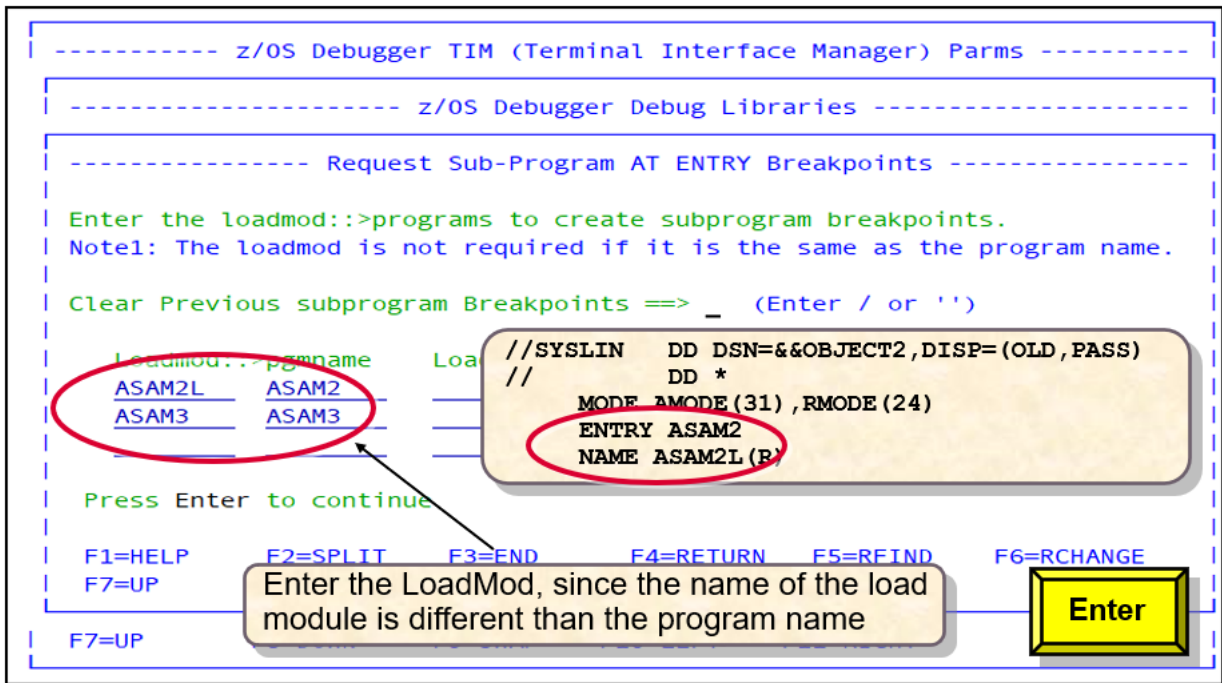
----------- z/OS Debugger TIM (Terminal Interface Manager) Parms ----------

-------------------- z/OS Debugger Debug Libraries --------------------

--------------- Request Sub-Program AT ENTRY Breakpoints ---------------

Enter the loadmod::>programs to create subprogram breakpoints.
Note1: The loadmod is not required if it is the same as the program name.

Clear Previous subprogram Breakpoints ==> _ (Enter / or '')

Loadmod::>pgmname Loa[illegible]
ASAM2L ASAM2
ASAM3 ASAM3

//SYSLIN DD DSN=&&OBJECT2,DISP=(OLD,PASS)
// DD *
MODE AMODE(31),RMODE(24)
ENTRY ASAM2
NAME ASAM2L(R)

Press Enter to continue

F1=HELP F2=SPLIT F3=END F4=RETURN F5=RFIND F6=RCHANGE
F7=UP

Enter the LoadMod, since the name of the load module is different than the program name

F7=UP

Enter